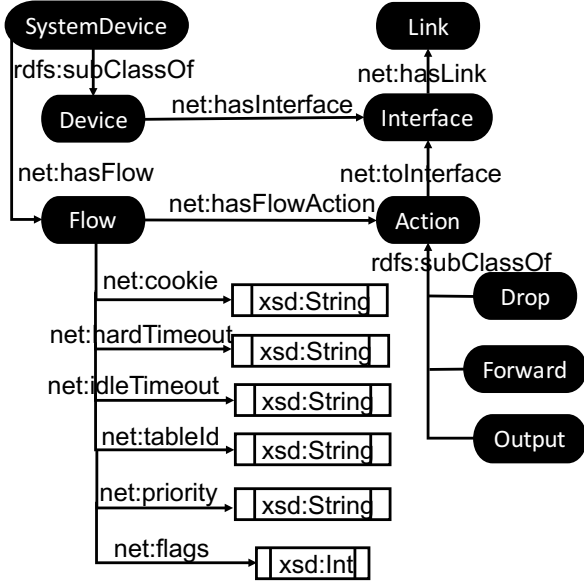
SystemDevice
Link
rdfs:subClassOf
net:hasLink
Device
net:hasInterface
Interface
net:hasFlow
net:toInterface
Flow
net:hasFlowAction
Action
rdfs:subClassOf
net:cookie
xsd:String
Drop
net:hardTimeout
xsd:String
Forward
net:idleTimeout
xsd:String
net:tableId
xsd:String
Output
net:priority
xsd:String
net:flags
xsd:Int